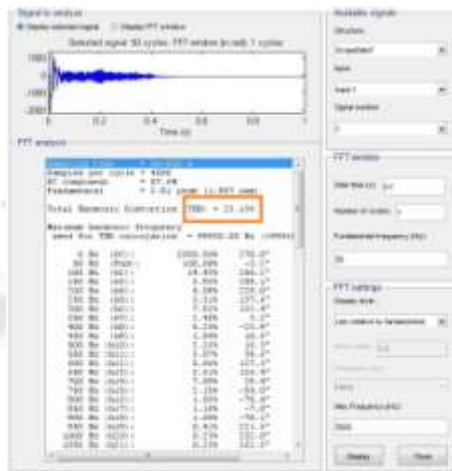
Signal to analyze
Display selected signal
Display FFT window
Selected signal: 50 cycles. FFT window (in red): 1 cycles
1000
0
-1000
-2000
0
0.2
0.4
0.6
0.8
1
Time (s)

FFT analysis
Samples per cycle = 4000
DC component = 57.08
Fundamental = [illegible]
Total Harmonic Distortion (THD) = 23.45%
Maximum harmonic frequency used for THD calculation = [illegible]

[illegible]

Available signals
Structure:
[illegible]
Input:
input 1
Signal number:
1

FFT window
Start time (s):
Number of cycles:
Fundamental frequency (Hz):
50

FFT settings
Display style:
List (relative to fundamental)
Max Frequency (Hz):
5000

Display
Close